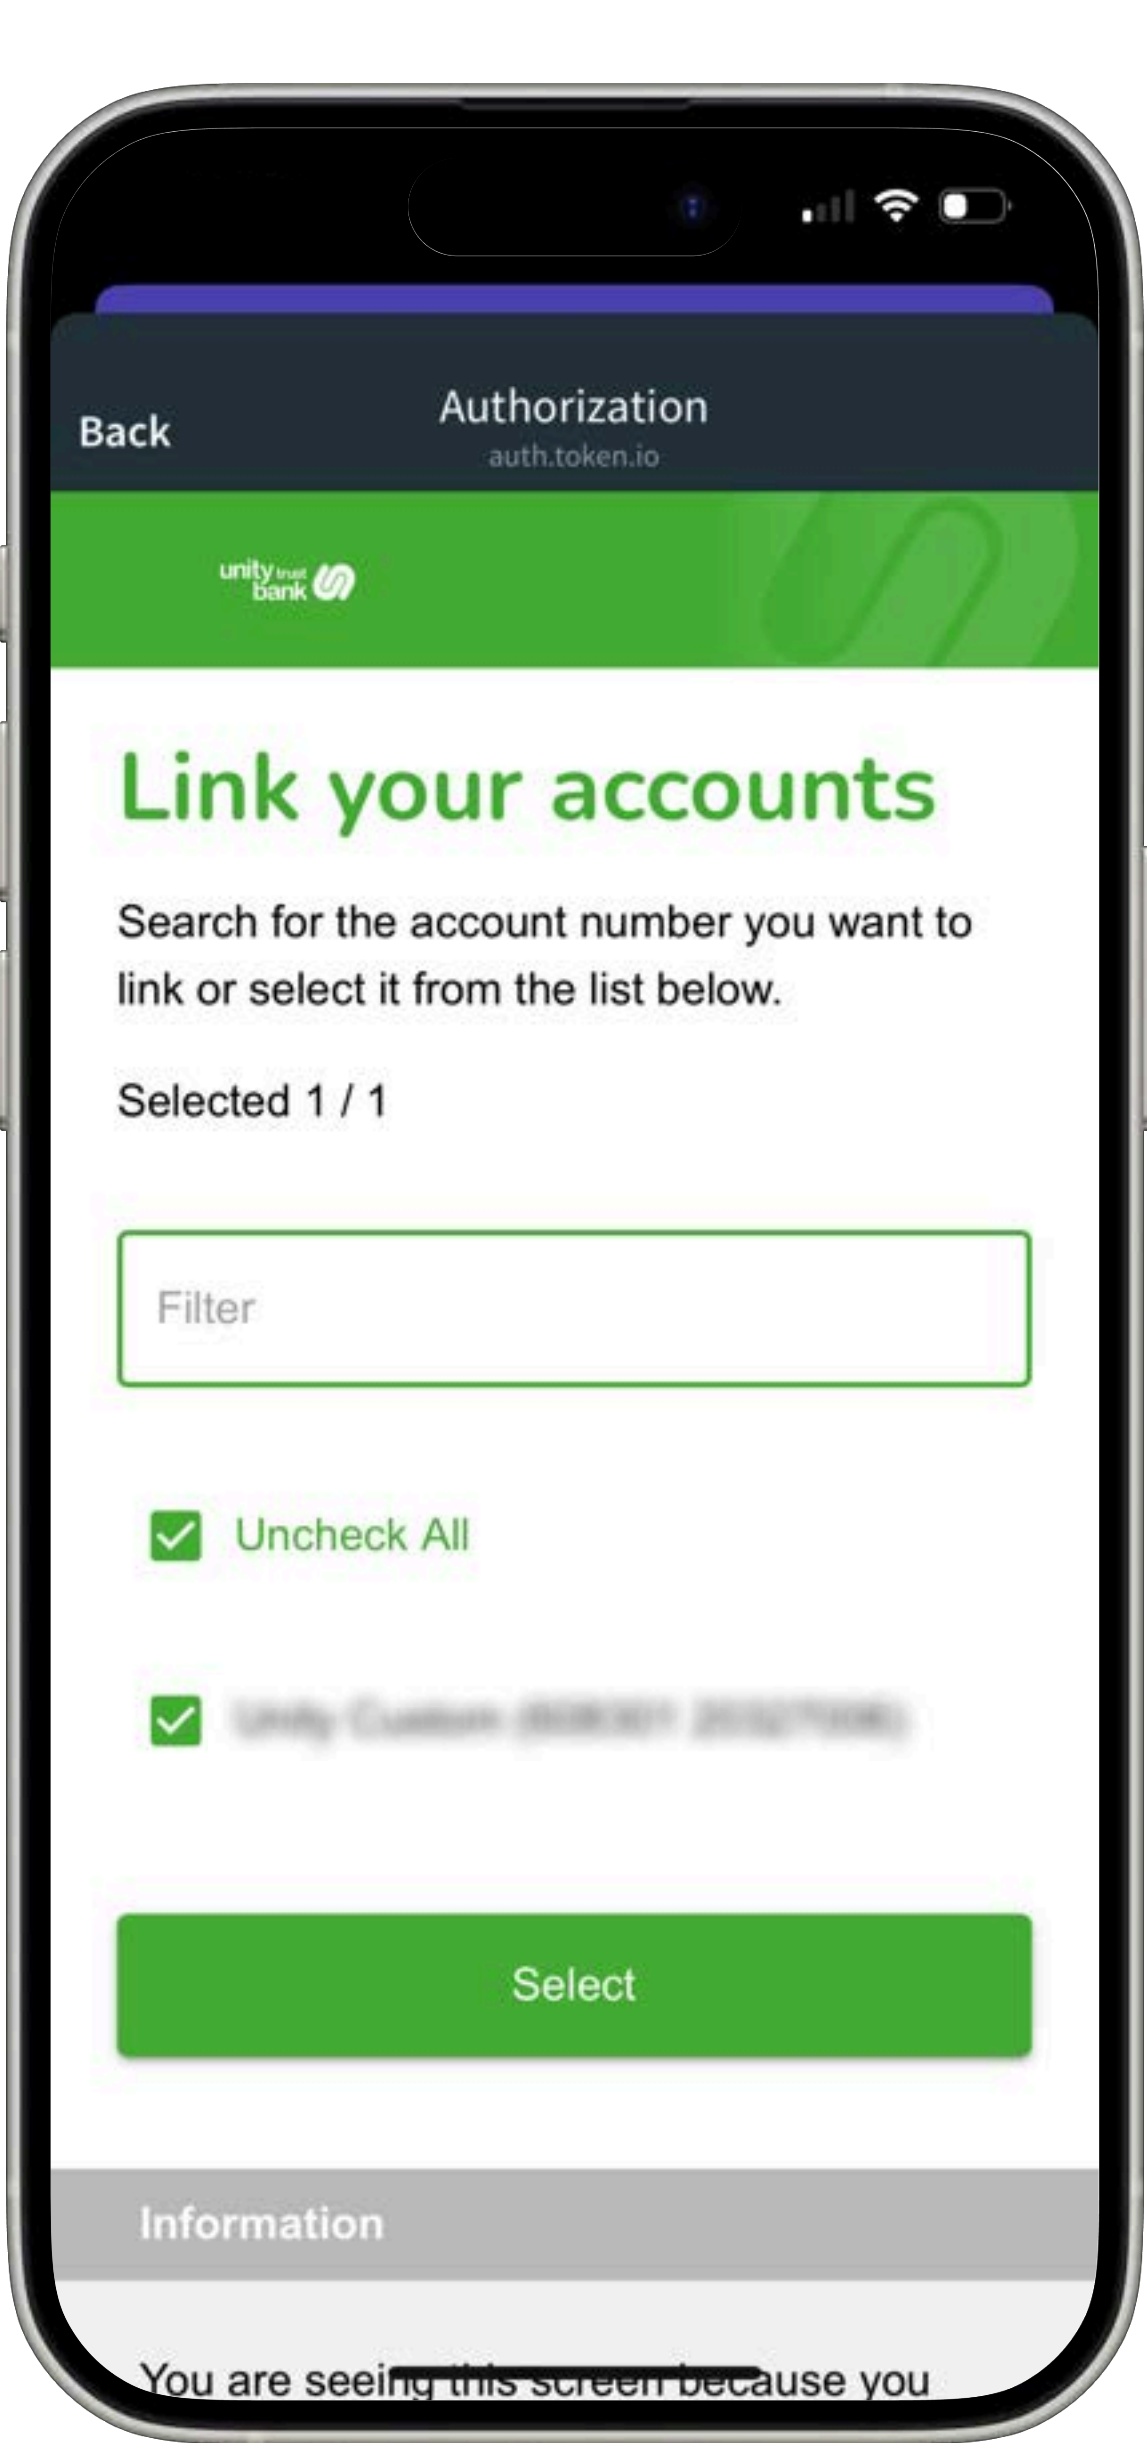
Back

Authorization
auth.token.io

unity trust bank

Link your accounts

Search for the account number you want to link or select it from the list below.

Selected 1 / 1

Filter

Uncheck All

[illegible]

Select

Information

You are seeing this screen because you